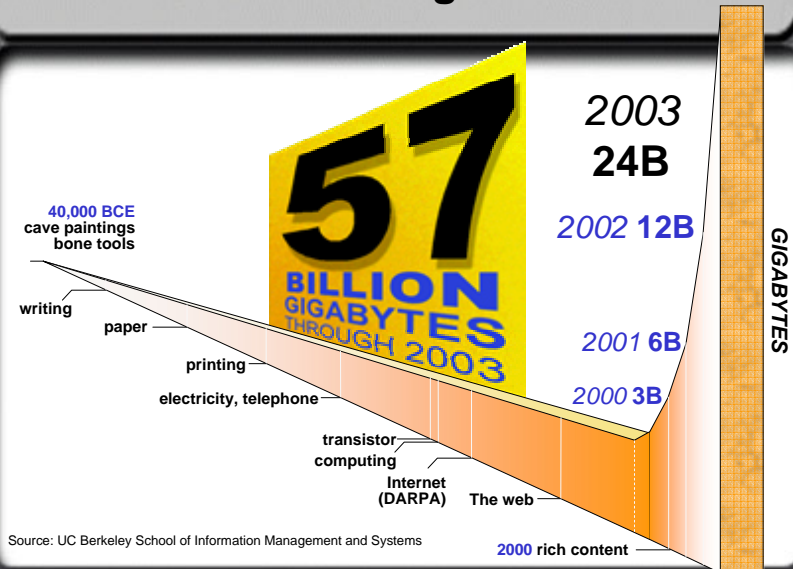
57 BILLION GIGABYTES THROUGH 2003

2003 24B

2002 12B

2001 6B

2000 3B

GIGABYTES

40,000 BCE cave paintings bone tools

writing

paper

printing

electricity, telephone

transistor

computing

Internet (DARPA)

The web

2000 rich content

Source: UC Berkeley School of Information Management and Systems